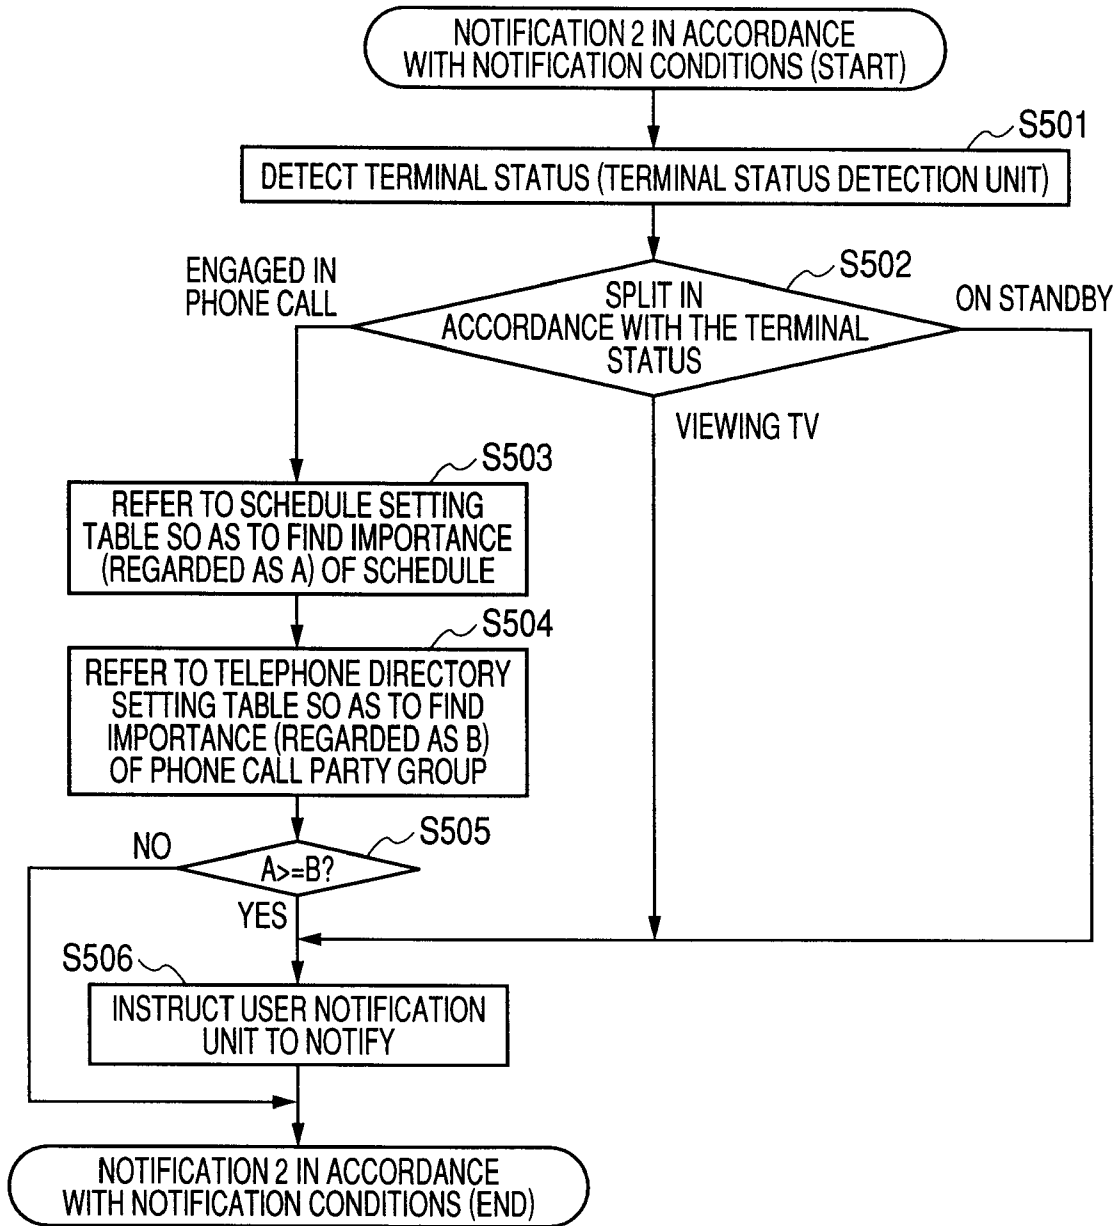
NOTIFICATION 2 IN ACCORDANCE WITH NOTIFICATION CONDITIONS (START)

S501

DETECT TERMINAL STATUS (TERMINAL STATUS DETECTION UNIT)

S502

ENGAGED IN PHONE CALL

SPLIT IN ACCORDANCE WITH THE TERMINAL STATUS

ON STANDBY

VIEWING TV

S503

REFER TO SCHEDULE SETTING TABLE SO AS TO FIND IMPORTANCE (REGARDED AS A) OF SCHEDULE

S504

REFER TO TELEPHONE DIRECTORY SETTING TABLE SO AS TO FIND IMPORTANCE (REGARDED AS B) OF PHONE CALL PARTY GROUP

NO

S505

A>=B?

YES

S506

INSTRUCT USER NOTIFICATION UNIT TO NOTIFY

NOTIFICATION 2 IN ACCORDANCE WITH NOTIFICATION CONDITIONS (END)